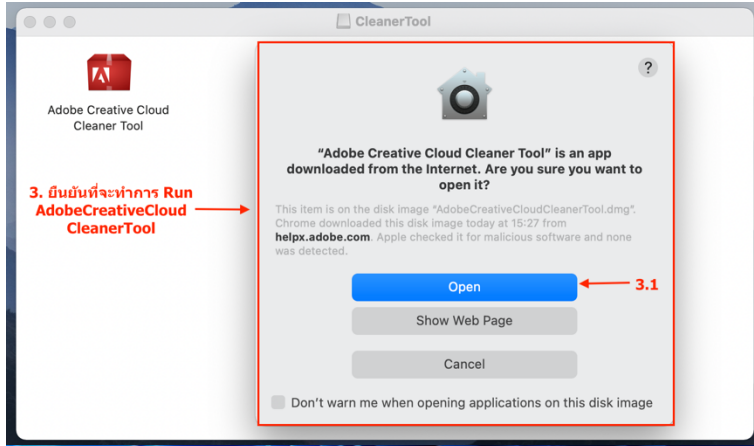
CleanerTool

Adobe Creative Cloud Cleaner Tool

3. ยืนยันที่จะทำการ Run AdobeCreativeCloud CleanerTool

?

“Adobe Creative Cloud Cleaner Tool” is an app downloaded from the Internet. Are you sure you want to open it?

This item is on the disk image “AdobeCreativeCloudCleanerTool.dmg”. Chrome downloaded this disk image today at 15:27 from helpx.adobe.com. Apple checked it for malicious software and none was detected.

Open

3.1

Show Web Page

Cancel

Don’t warn me when opening applications on this disk image